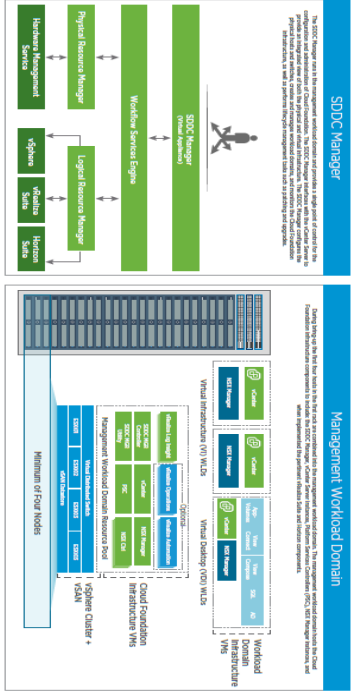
SDDC Manager

The SDDC Manager runs in the management workload domain and provides a single point of control for the configuration and administration of Cloud Foundation. It interfaces with the vCenter server to provide an integrated view of both the physical and virtual infrastructure. The SDDC Manager configures the physical infrastructure, manages and monitors the infrastructure, and maintains the Cloud Foundation infrastructure, as well as performs lifecycle management tasks such as patching and upgrades.

SDDC Manager
(Virtual Appliance)

Workflow Services Engine

Physical Resource Manager

Logical Resource Manager

Hardware Management Service

vSphere Suite

vRealize Suite

Horizon Suite

Management Workload Domain

During bring-up, the first four hosts in the first rack are combined into the management workload domain. The management workload domain hosts the Cloud Foundation infrastructure components to include SDDC Manager, Platform Services Controllers (PSCs), NSX Manager instances, and vCenter Server instances. Additional components are added when implementing the pertinent vRealize Suite and Horizon components.

vCenter

NSX Manager

vCenter

NSX Manager

App Volumes

View Connect

View Composer

SQL

AD

vCenter

NSX Manager

Virtual Infrastructure (VI) WLDs

Virtual Desktop (VDI) WLDs

Workload Domain Infrastructure VMs

Optional

vRealize Log Insight

vRealize Operations

vRealize Automation

SDDC Mgr Utility

vCenter

NSX Manager

SDDC Manager

PSC

NSX Ctrl

Management Workload Domain Resource Pool

Cloud Foundation Infrastructure VMs

Virtual Distributed Switch

ESXi

ESXi

ESXi

ESXi

vSAN Datastore

vSphere Cluster + vSAN

Minimum of Four Nodes